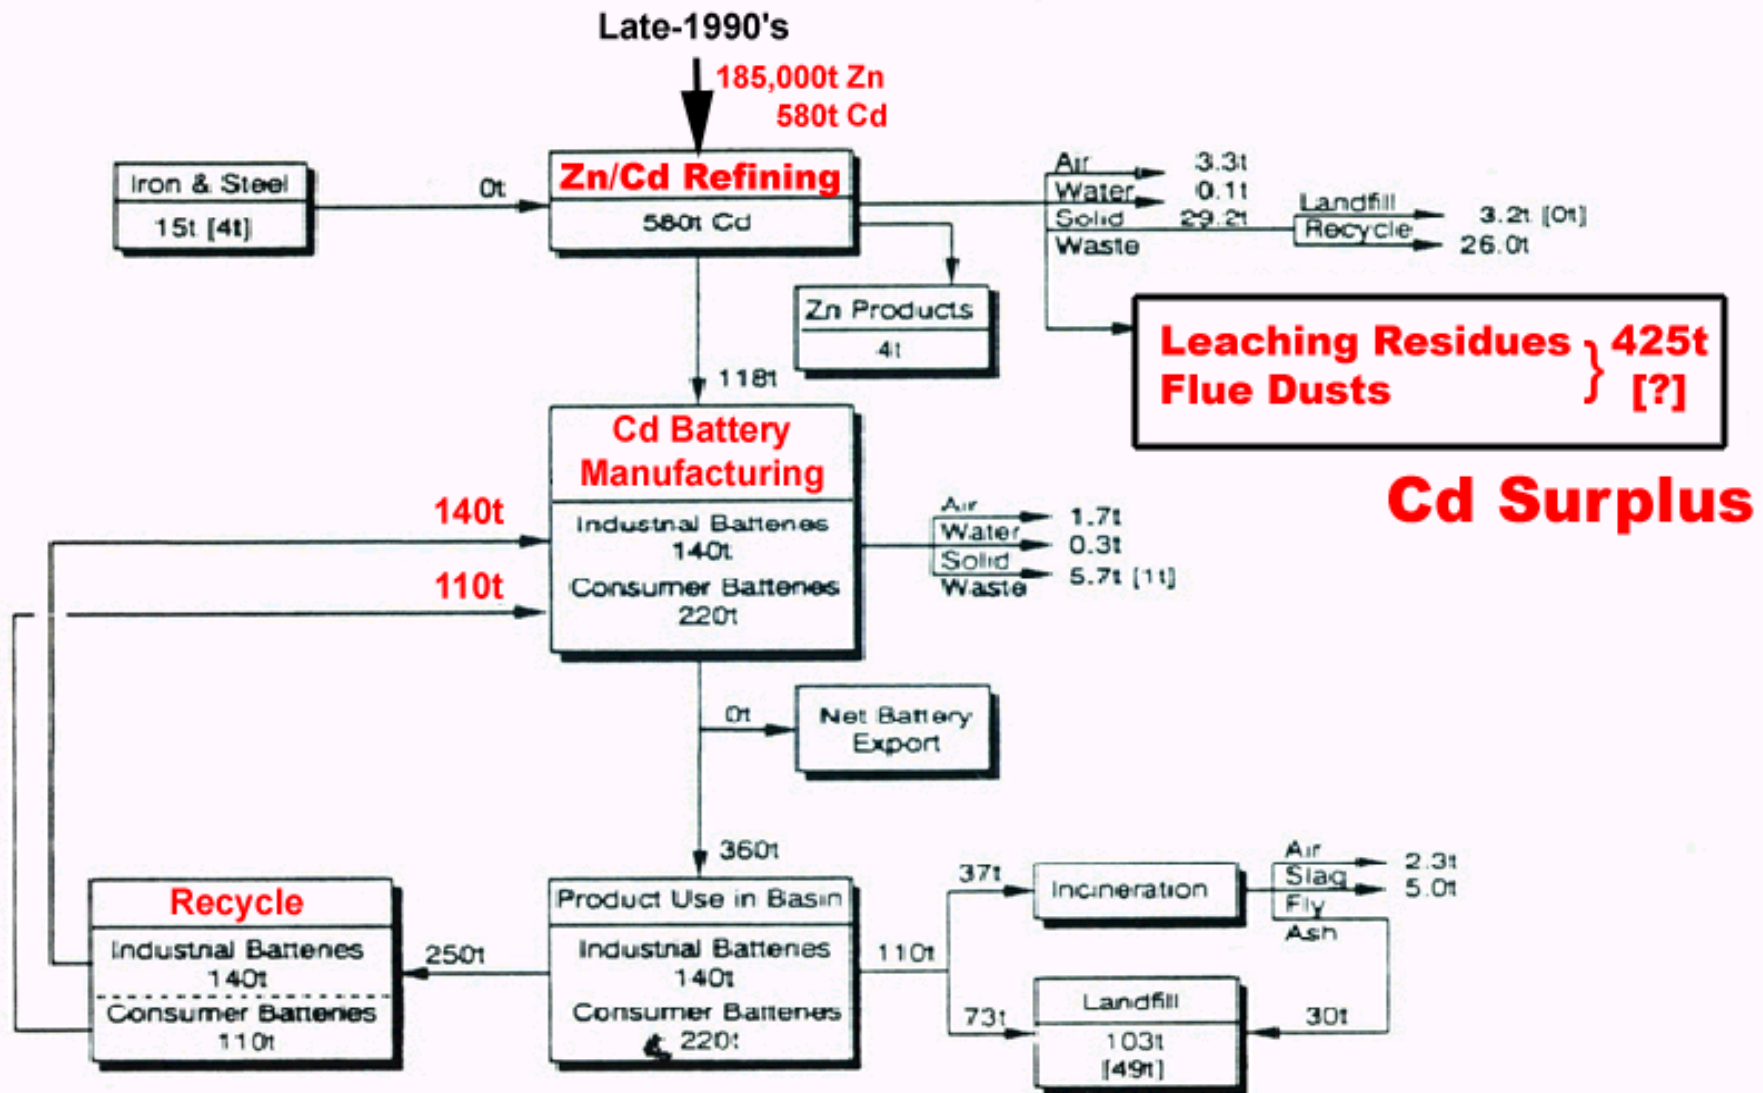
Late-1990's

185,000t Zn
580t Cd

Iron & Steel
15t [4t]

0t

Zn/Cd Refining
580t Cd

Air 3.3t
Water 0.1t
Solid 29.2t
Waste

Landfill 3.2t [0t]
Recycle 26.0t

Zn Products
4t

118t

Leaching Residues
Flue Dusts
425t
[?]

Cd Surplus

Cd Battery Manufacturing
Industrial Batteries
140t
Consumer Batteries
220t

140t
110t

Air 1.7t
Water 0.3t
Solid 5.7t [1t]
Waste

0t

Net Battery Export

360t

Recycle
Industrial Batteries
140t
Consumer Batteries
110t

250t

Product Use in Basin
Industrial Batteries
140t
Consumer Batteries
220t

110t

37t
Incineration

Air 2.3t
Slag 5.0t
Fly Ash

73t
Landfill
103t
[49t]

30t